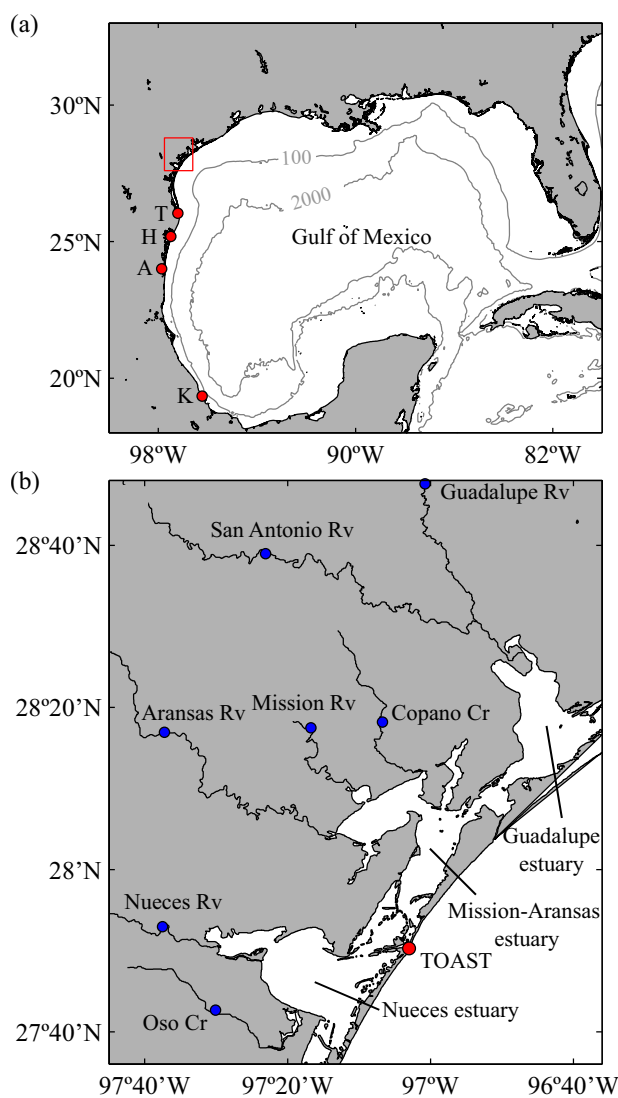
(a)

30ºN

25ºN

20ºN

100

2000

Gulf of Mexico

T

H

A

K

98ºW

90ºW

82ºW

(b)

Guadalupe Rv

28º40'N

San Antonio Rv

28º20'N

Aransas Rv

Mission Rv

Copano Cr

Guadalupe estuary

28'N

Mission-Aransas estuary

Nueces Rv

TOAST

Nueces estuary

27º40'N

Oso Cr

97º40'W

97º20'W

97ºW

96º40'W